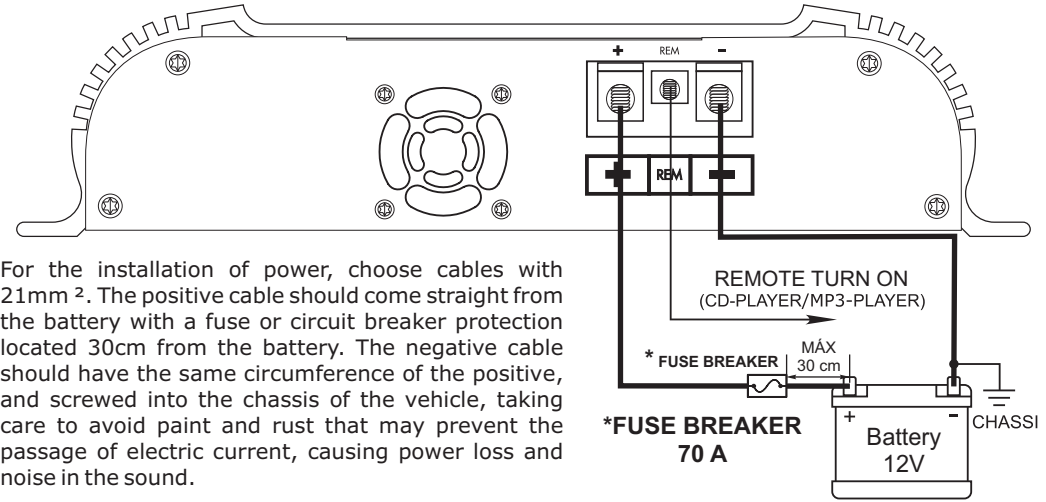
+ REM -

+ REM -

For the installation of power, choose cables with 21mm ². The positive cable should come straight from the battery with a fuse or circuit breaker protection located 30cm from the battery. The negative cable should have the same circumference of the positive, and screwed into the chassis of the vehicle, taking care to avoid paint and rust that may prevent the passage of electric current, causing power loss and noise in the sound.

REMOTE TURN ON
(CD-PLAYER/MP3-PLAYER)

* FUSE BREAKER

MÁX
30 cm

+ -
Battery
12V

CHASSI

*FUSE BREAKER
70 A